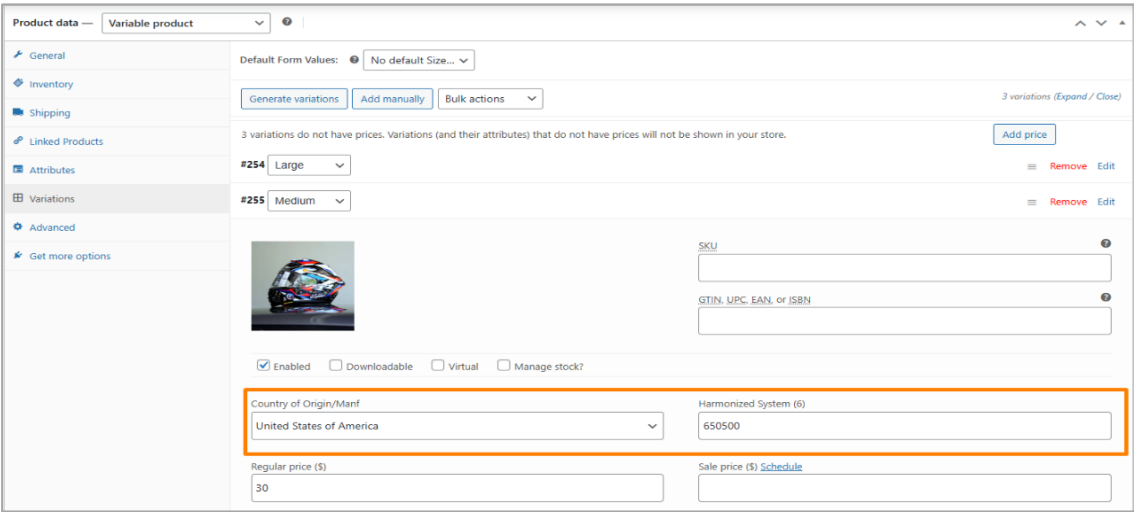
Product data — Variable product

General
Inventory
Shipping
Linked Products
Attributes
Variations
Advanced
Get more options

Default Form Values: No default Size...

Generate variations
Add manually
Bulk actions

3 variations (Expand / Close)

3 variations do not have prices. Variations (and their attributes) that do not have prices will not be shown in your store.

Add price

#254 Large
Remove Edit

#255 Medium
Remove Edit

SKU

GTIN, UPC, EAN, or ISBN

Enabled
Downloadable
Virtual
Manage stock?

Country of Origin/Manf
United States of America

Harmonized System (6)
650500

Regular price ($)
30

Sale price ($) Schedule